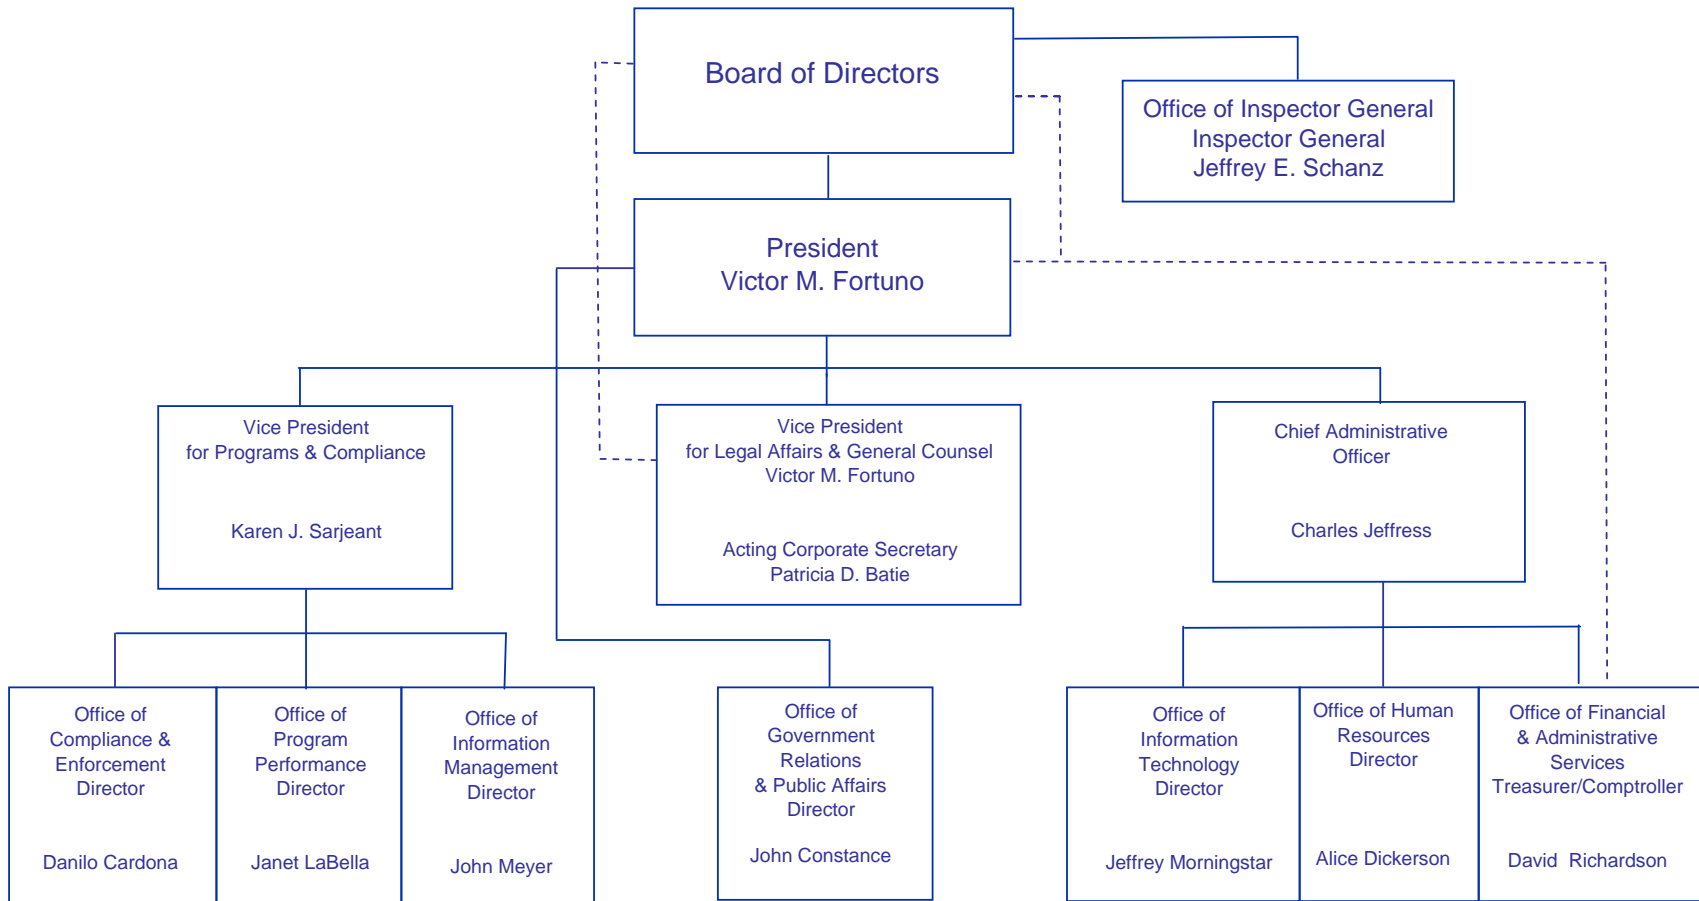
Board of Directors

Office of Inspector General
Inspector General
Jeffrey E. Schanz

President
Victor M. Fortuno

Vice President
for Programs & Compliance

Karen J. Sarjeant

Vice President
for Legal Affairs & General Counsel
Victor M. Fortuno

Acting Corporate Secretary
Patricia D. Batie

Chief Administrative Officer

Charles Jeffress

Office of Compliance & Enforcement Director

Danilo Cardona

Office of Program Performance Director

Janet LaBella

Office of Information Management Director

John Meyer

Office of Government Relations & Public Affairs Director

John Constance

Office of Information Technology Director

Jeffrey Morningstar

Office of Human Resources Director

Alice Dickerson

Office of Financial & Administrative Services Treasurer/Comptroller

David  Richardson